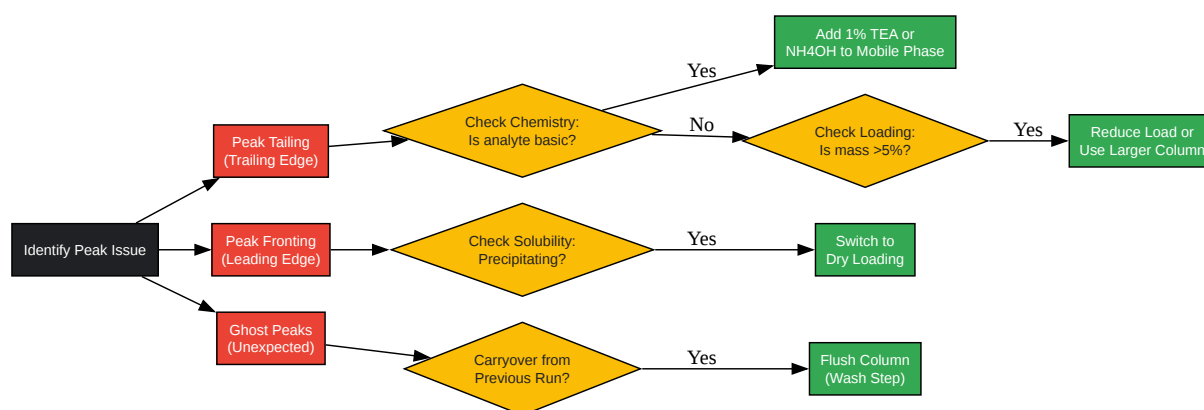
Identify Peak Issue

Peak Tailing (Trailing Edge)

Check Chemistry: Is analyte basic?

Yes

Add 1% TEA or NH4OH to Mobile Phase

No

Check Loading: Is mass >5%?

Yes

Reduce Load or Use Larger Column

Peak Fronting (Leading Edge)

Check Solubility: Precipitating?

Yes

Switch to Dry Loading

Ghost Peaks (Unexpected)

Carryover from Previous Run?

Yes

Flush Column (Wash Step)